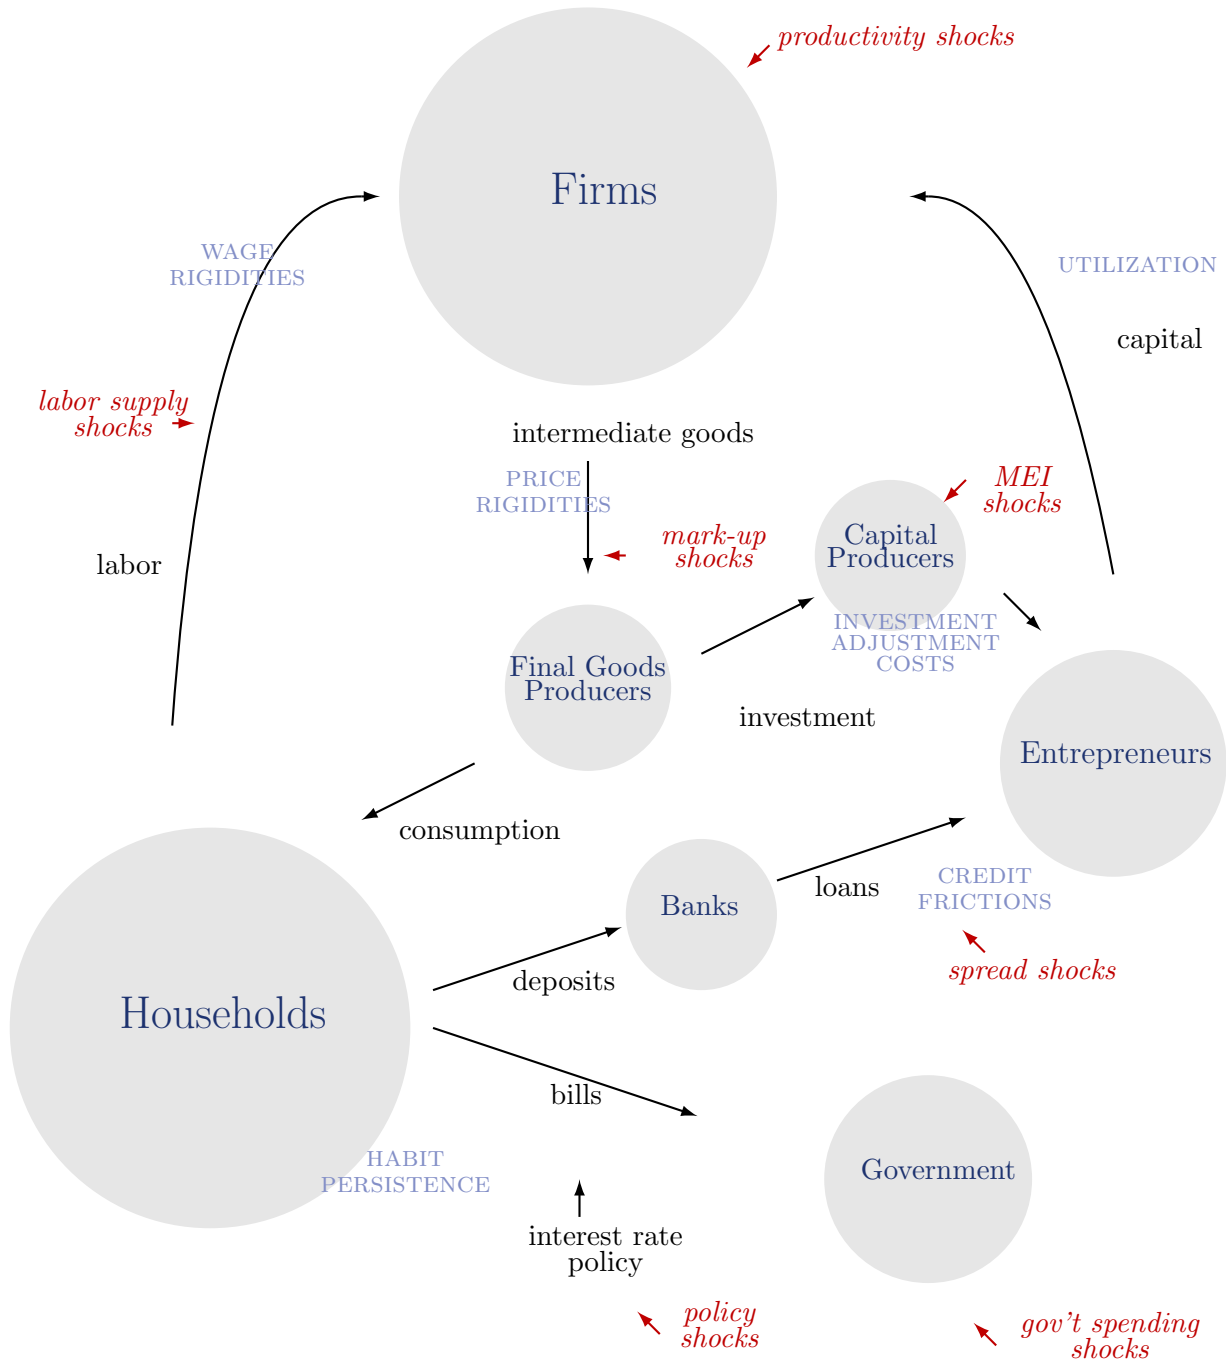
productivity shocks

Firms

WAGE RIGIDITIES

UTILIZATION

capital

labor supply shocks

intermediate goods

PRICE RIGIDITIES

MEI shocks

mark-up shocks

Capital Producers

labor

INVESTMENT ADJUSTMENT COSTS

Final Goods Producers

investment

Entrepreneurs

consumption

CREDIT FRICTIONS

loans

Banks

spread shocks

deposits

Households

bills

HABIT PERSISTENCE

Government

interest rate policy

policy shocks

gov't spending shocks